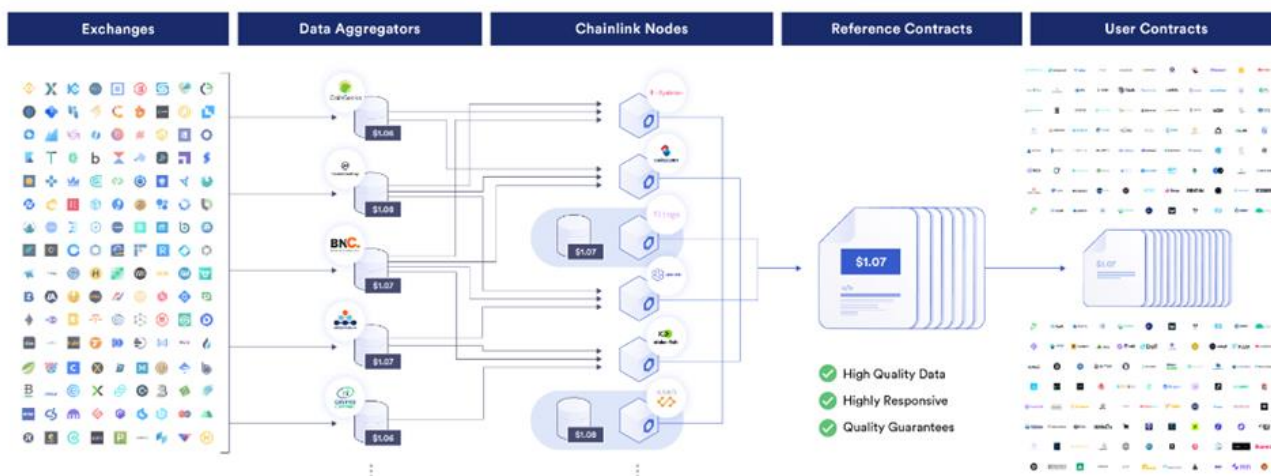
Exchanges

Data Aggregators

Chainlink Nodes

Reference Contracts

User Contracts

CoinGecko

$1.06

$1.08

BNC.

$1.07

$1.07

$1.06

$1.07

$1.08

$1.07

$1.07

High Quality Data

Highly Responsive

Quality Guarantees